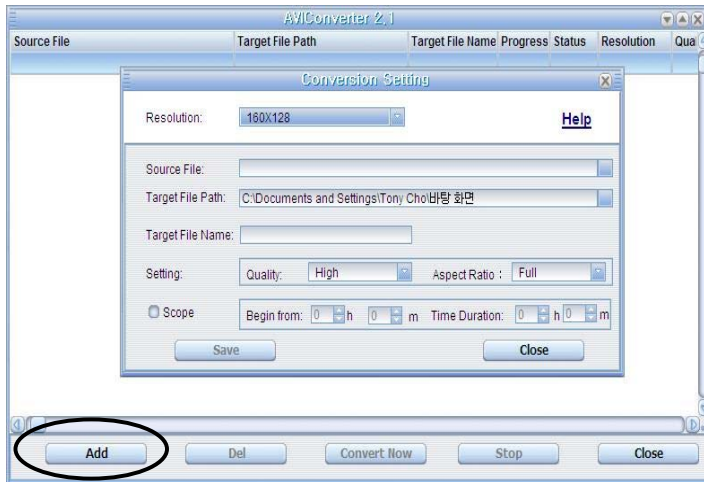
AVIConverter 2.1

| Source File | Target File Path | Target File Name | Progress | Status | Resolution | Qua |
|---|---|---|---|---|---|---|

Conversion Setting

Resolution: 160X128

Help

Source File:

Target File Path: C:\Documents and Settings\Tony Cho\바탕 화면

Target File Name:

Setting: Quality: High Aspect Ratio : Full

Scope Begin from: 0 h 0 m Time Duration: 0 h 0 m

Save Close

Add Del Convert Now Stop Close